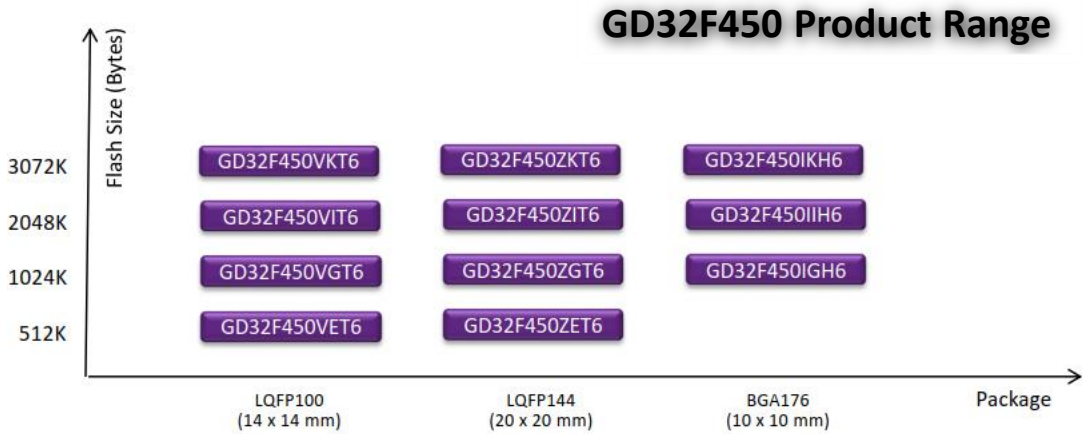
GD32F450 Product Range

Flash Size (Bytes)

| | LQFP100 (14 x 14 mm) | LQFP144 (20 x 20 mm) | BGA176 (10 x 10 mm) |
|---|---|---|---|
| 3072K | GD32F450VKT6 | GD32F450ZKT6 | GD32F450IKH6 |
| 2048K | GD32F450VIT6 | GD32F450ZIT6 | GD32F450IIH6 |
| 1024K | GD32F450VGT6 | GD32F450ZGT6 | GD32F450IGH6 |
| 512K | GD32F450VET6 | GD32F450ZET6 | |

Package